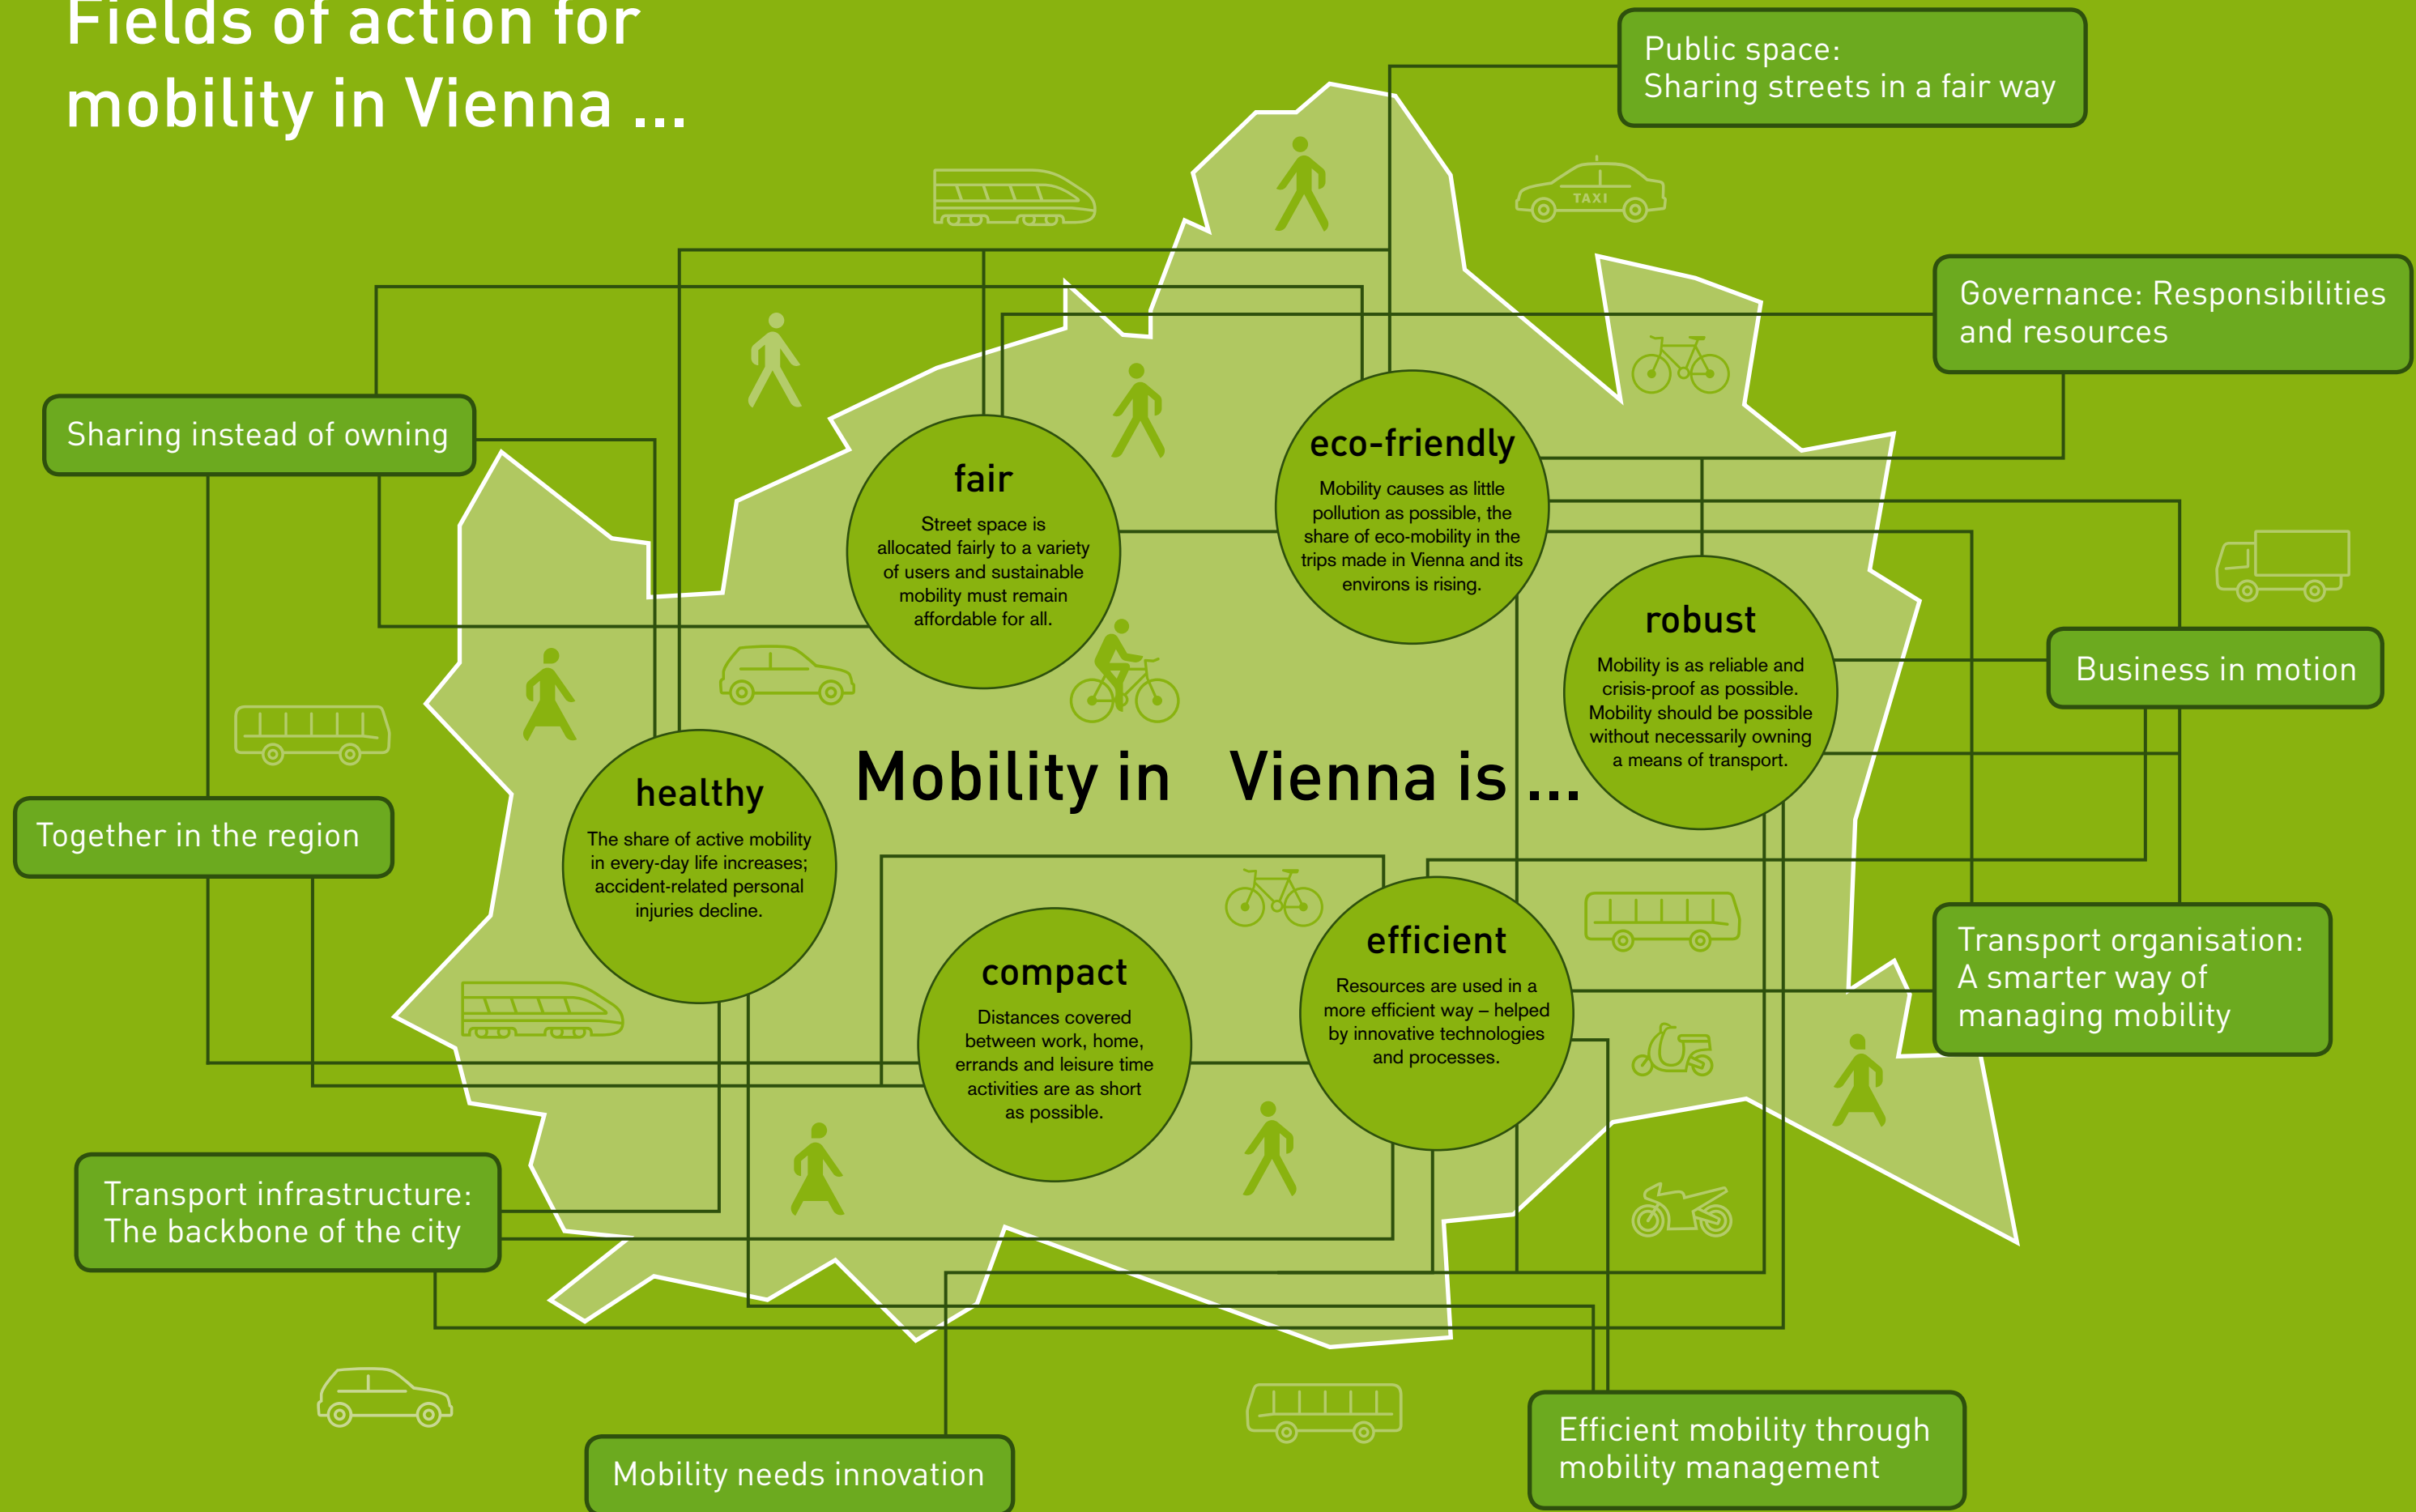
Fields of action for mobility in Vienna ...

Public space: Sharing streets in a fair way

TAXI

Governance: Responsibilities and resources

Sharing instead of owning

fair

Street space is allocated fairly to a variety of users and sustainable mobility must remain affordable for all.

eco-friendly

Mobility causes as little pollution as possible, the share of eco-mobility in the trips made in Vienna and its environs is rising.

robust

Mobility is as reliable and crisis-proof as possible. Mobility should be possible without necessarily owning a means of transport.

Business in motion

healthy

The share of active mobility in every-day life increases; accident-related personal injuries decline.

Mobility in Vienna is ...

Together in the region

compact

Distances covered between work, home, errands and leisure time activities are as short as possible.

efficient

Resources are used in a more efficient way – helped by innovative technologies and processes.

Transport organisation: A smarter way of managing mobility

Transport infrastructure: The backbone of the city

Mobility needs innovation

Efficient mobility through mobility management